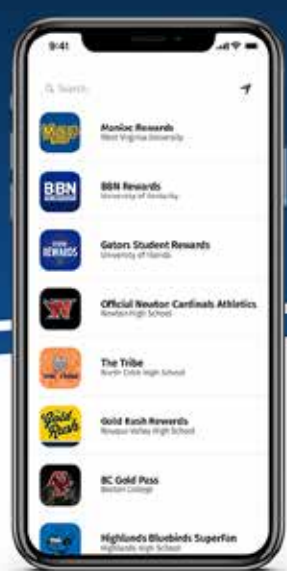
9:41

Search

Mountaineer Rewards
West Virginia University

BBN
BBN Rewards
University of Kentucky

GATOR REWARDS
Gators Student Rewards
University of Florida

Official Newton Cardinals Athletics
Newton High School

The Tribe
North Cobb High School

Gold Rush
Gold Rush Rewards
Roaring Valley High School

BC Gold Pass
Boston College

Highlands Bluebirds SuperFan
Highlands High School